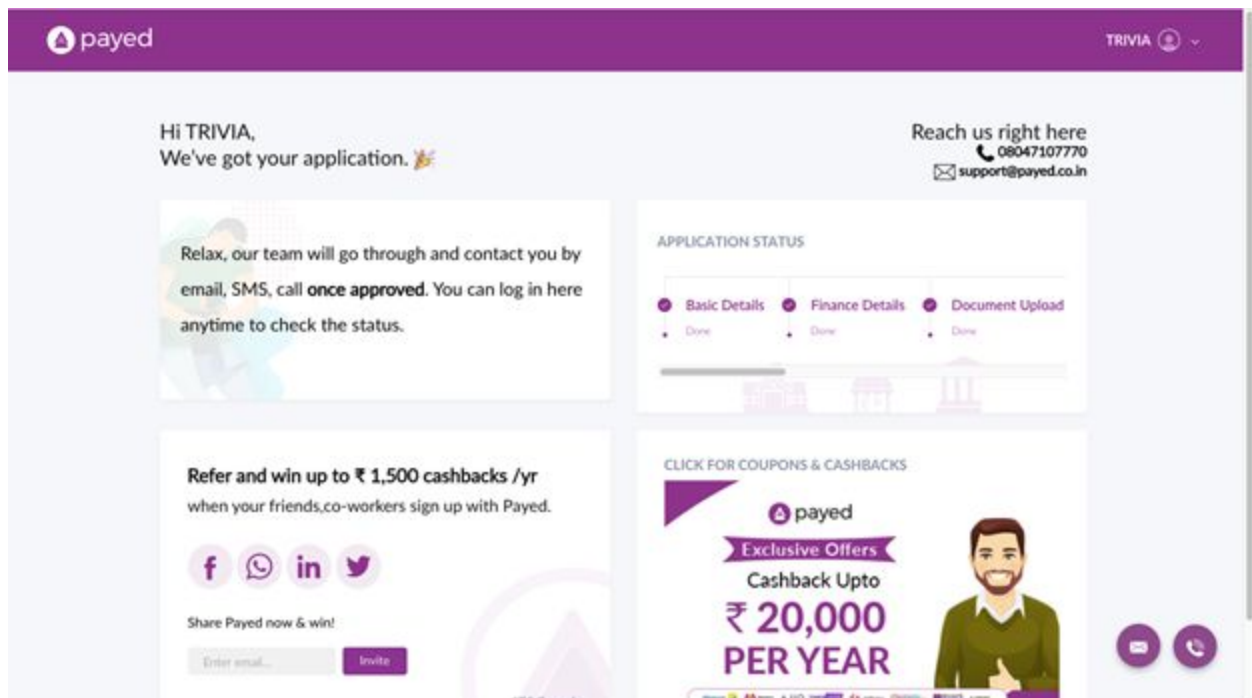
payed

TRIVIA

Hi TRIVIA,
We've got your application.

Reach us right here
08047107770
support@payed.co.in

Relax, our team will go through and contact you by email, SMS, call **once approved**. You can log in here anytime to check the status.

APPLICATION STATUS

Basic Details
Done

Finance Details
Done

Document Upload
Done

Refer and win up to ₹ 1,500 cashbacks /yr
when your friends,co-workers sign up with Payed.

Share Payed now & win!

Enter email...

Invite

CLICK FOR COUPONS & CASHBACKS

payed

Exclusive Offers

Cashback Upto

₹ 20,000
PER YEAR